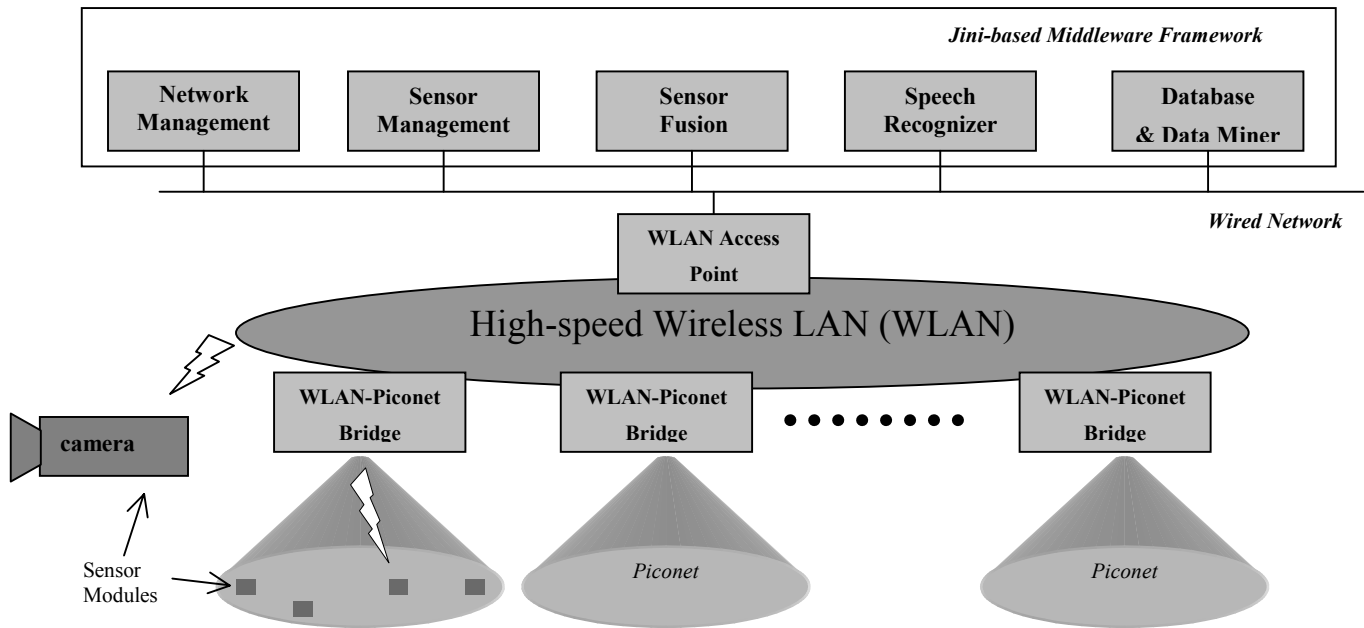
Jini-based Middleware Framework

Network Management

Sensor Management

Sensor Fusion

Speech Recognizer

Database & Data Miner

Wired Network

WLAN Access Point

High-speed Wireless LAN (WLAN)

WLAN-Piconet Bridge

WLAN-Piconet Bridge

WLAN-Piconet Bridge

camera

Sensor Modules

Piconet

Piconet